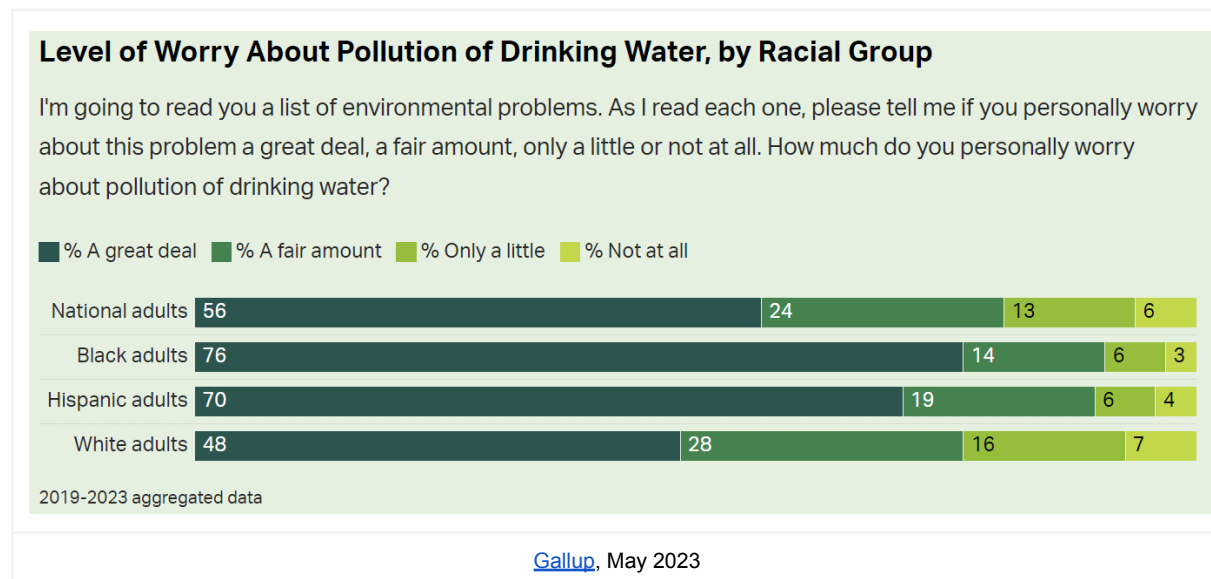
Level of Worry About Pollution of Drinking Water, by Racial Group

I'm going to read you a list of environmental problems. As I read each one, please tell me if you personally worry about this problem a great deal, a fair amount, only a little or not at all. How much do you personally worry about pollution of drinking water?

% A great deal % A fair amount % Only a little % Not at all

| | % A great deal | % A fair amount | % Only a little | % Not at all |
|---|---|---|---|---|
| National adults | 56 | 24 | 13 | 6 |
| Black adults | 76 | 14 | 6 | 3 |
| Hispanic adults | 70 | 19 | 6 | 4 |
| White adults | 48 | 28 | 16 | 7 |

2019-2023 aggregated data

Gallup, May 2023